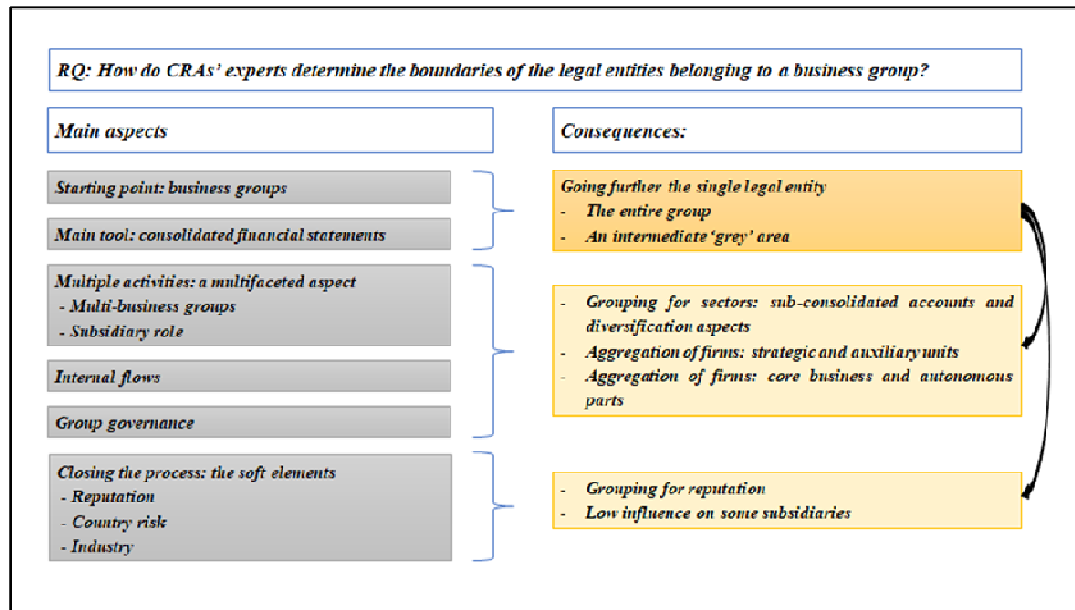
RQ: How do CRAs' experts determine the boundaries of the legal entities belonging to a business group?

Main aspects

Consequences:

Starting point: business groups

Main tool: consolidated financial statements

Going further the single legal entity
- The entire group
- An intermediate 'grey' area

Multiple activities: a multifaceted aspect
- Multi-business groups
- Subsidiary role

Internal flows

Group governance

- Grouping for sectors: sub-consolidated accounts and diversification aspects
- Aggregation of firms: strategic and auxiliary units
- Aggregation of firms: core business and autonomous parts

Closing the process: the soft elements
- Reputation
- Country risk
- Industry

- Grouping for reputation
- Low influence on some subsidiaries